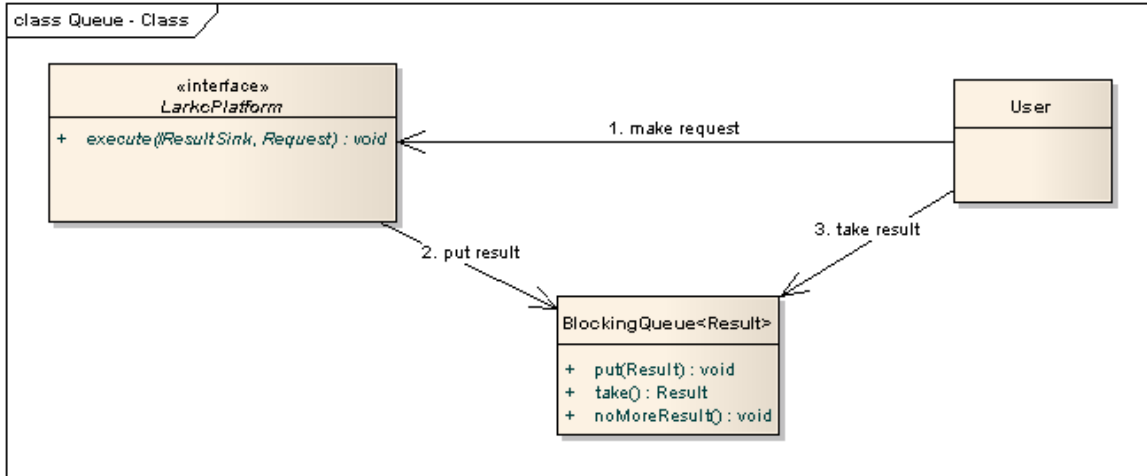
class Queue - Class

«interface»
LarkcPlatform

+ execute(IResultSink, Request) : void

1. make request

User

2. put result

3. take result

BlockingQueue<Result>

+ put(Result) : void
+ take() : Result
+ noMoreResult() : void